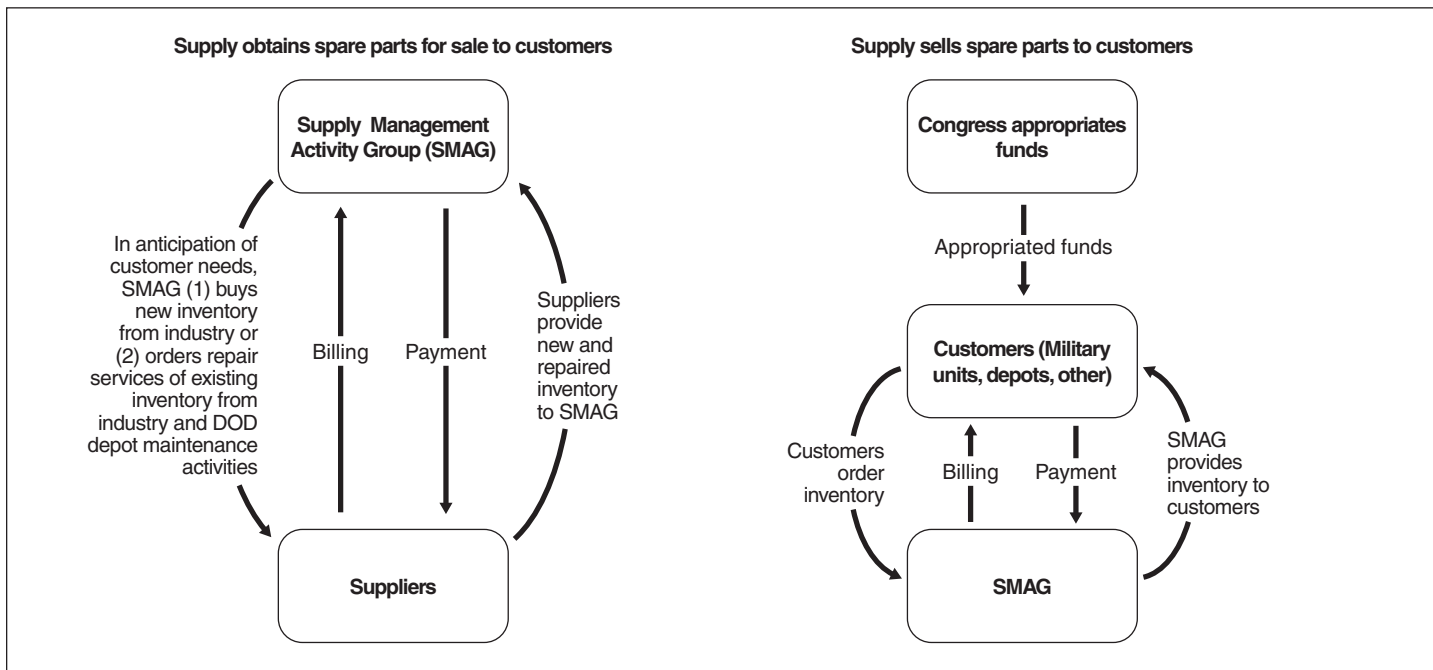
Supply obtains spare parts for sale to customers

Supply Management Activity Group (SMAG)

In anticipation of customer needs, SMAG (1) buys new inventory from industry or (2) orders repair services of existing inventory from industry and DOD depot maintenance activities

Billing

Payment

Suppliers provide new and repaired inventory to SMAG

Suppliers

Supply sells spare parts to customers

Congress appropriates funds

Appropriated funds

Customers (Military units, depots, other)

Customers order inventory

Billing

Payment

SMAG provides inventory to customers

SMAG